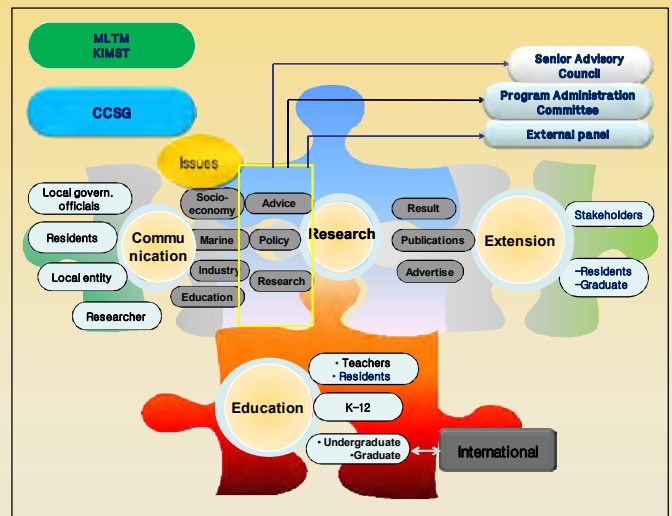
MLTM
KIMST

CCSG

Senior Advisory Council

Program Administration Committee

External panel

Issues

Local govern. officials

Residents

Local entity

Researcher

Communication

Socio-economy

Marine

Industry

Education

Advice

Policy

Research

Research

Result

Publications

Advertise

Extension

Stakeholders

–Residents
–Graduate

Education

• Teachers
• Residents

K–12

• Undergraduate
•Graduate

International